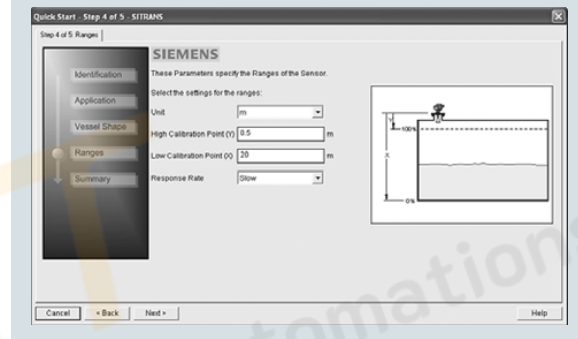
Quick Start - Step 4 of 5 - SITRANS

Step 4 of 5: Ranges

Identification

Application

Vessel Shape

Ranges

Summary

SIEMENS

These Parameters specify the Ranges of the Sensor.

Select the settings for the ranges:

Unit m

High Calibration Point (Y) 0.5 m

Low Calibration Point (X) 20 m

Response Rate Slow

100%

Y

X

0%

Cancel < Back Next > Help

tomation